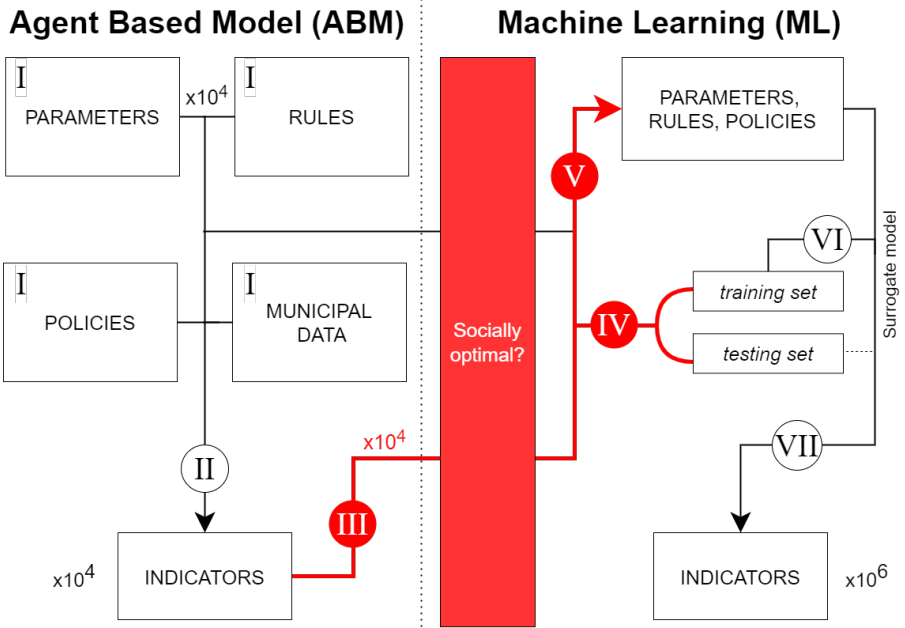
Agent Based Model (ABM)

Machine Learning (ML)

I
PARAMETERS

$x10^4$

I
RULES

I
POLICIES

I
MUNICIPAL DATA

II

INDICATORS

$x10^4$

III

$x10^4$

Socially optimal?

V

PARAMETERS, RULES, POLICIES

VI

IV

training set

testing set

Surrogate model

VII

INDICATORS

$x10^6$